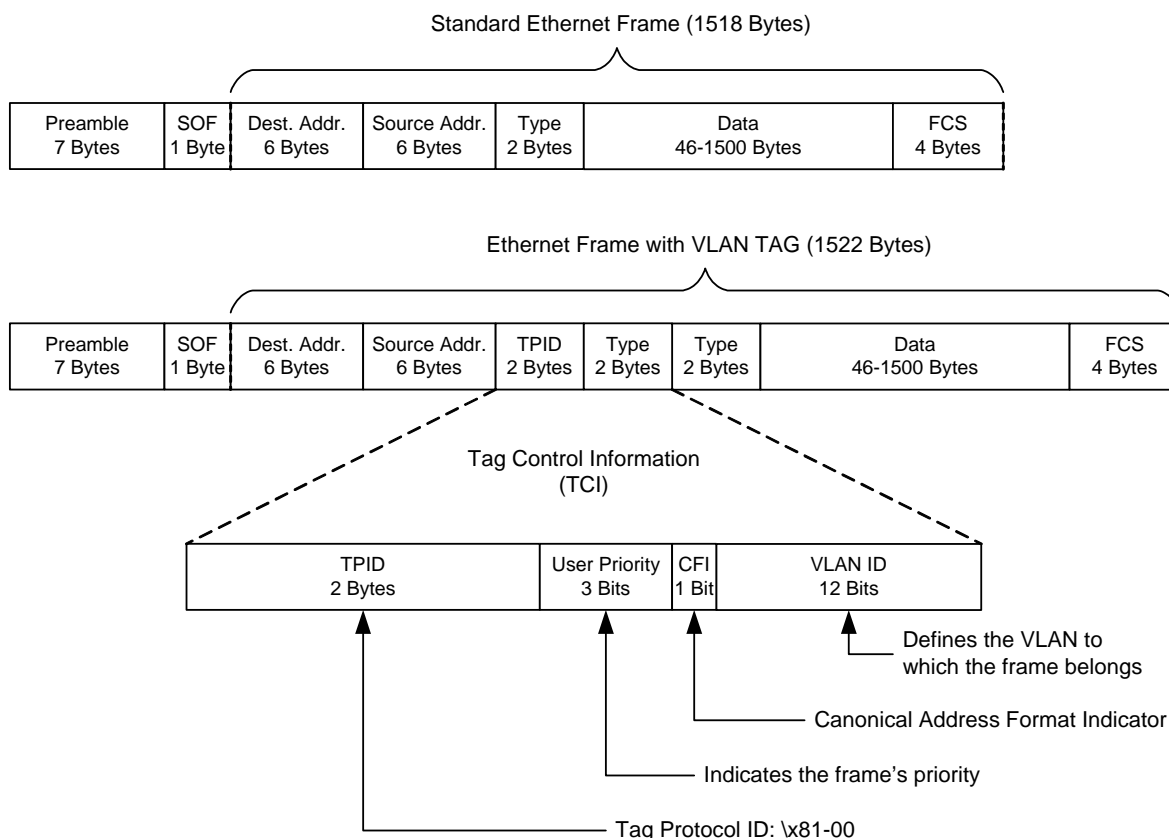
Standard Ethernet Frame (1518 Bytes)

| Preamble 7 Bytes | SOF 1 Byte | Dest. Addr. 6 Bytes | Source Addr. 6 Bytes | Type 2 Bytes | Data 46-1500 Bytes | FCS 4 Bytes |
|---|---|---|---|---|---|---|

Ethernet Frame with VLAN TAG (1522 Bytes)

| Preamble 7 Bytes | SOF 1 Byte | Dest. Addr. 6 Bytes | Source Addr. 6 Bytes | TPID 2 Bytes | Type 2 Bytes | Type 2 Bytes | Data 46-1500 Bytes | FCS 4 Bytes |
|---|---|---|---|---|---|---|---|---|

Tag Control Information (TCI)

| TPID 2 Bytes | User Priority 3 Bits | CFI 1 Bit | VLAN ID 12 Bits |
|---|---|---|---|

Defines the VLAN to which the frame belongs

Canonical Address Format Indicator

Indicates the frame's priority

Tag Protocol ID: \x81-00